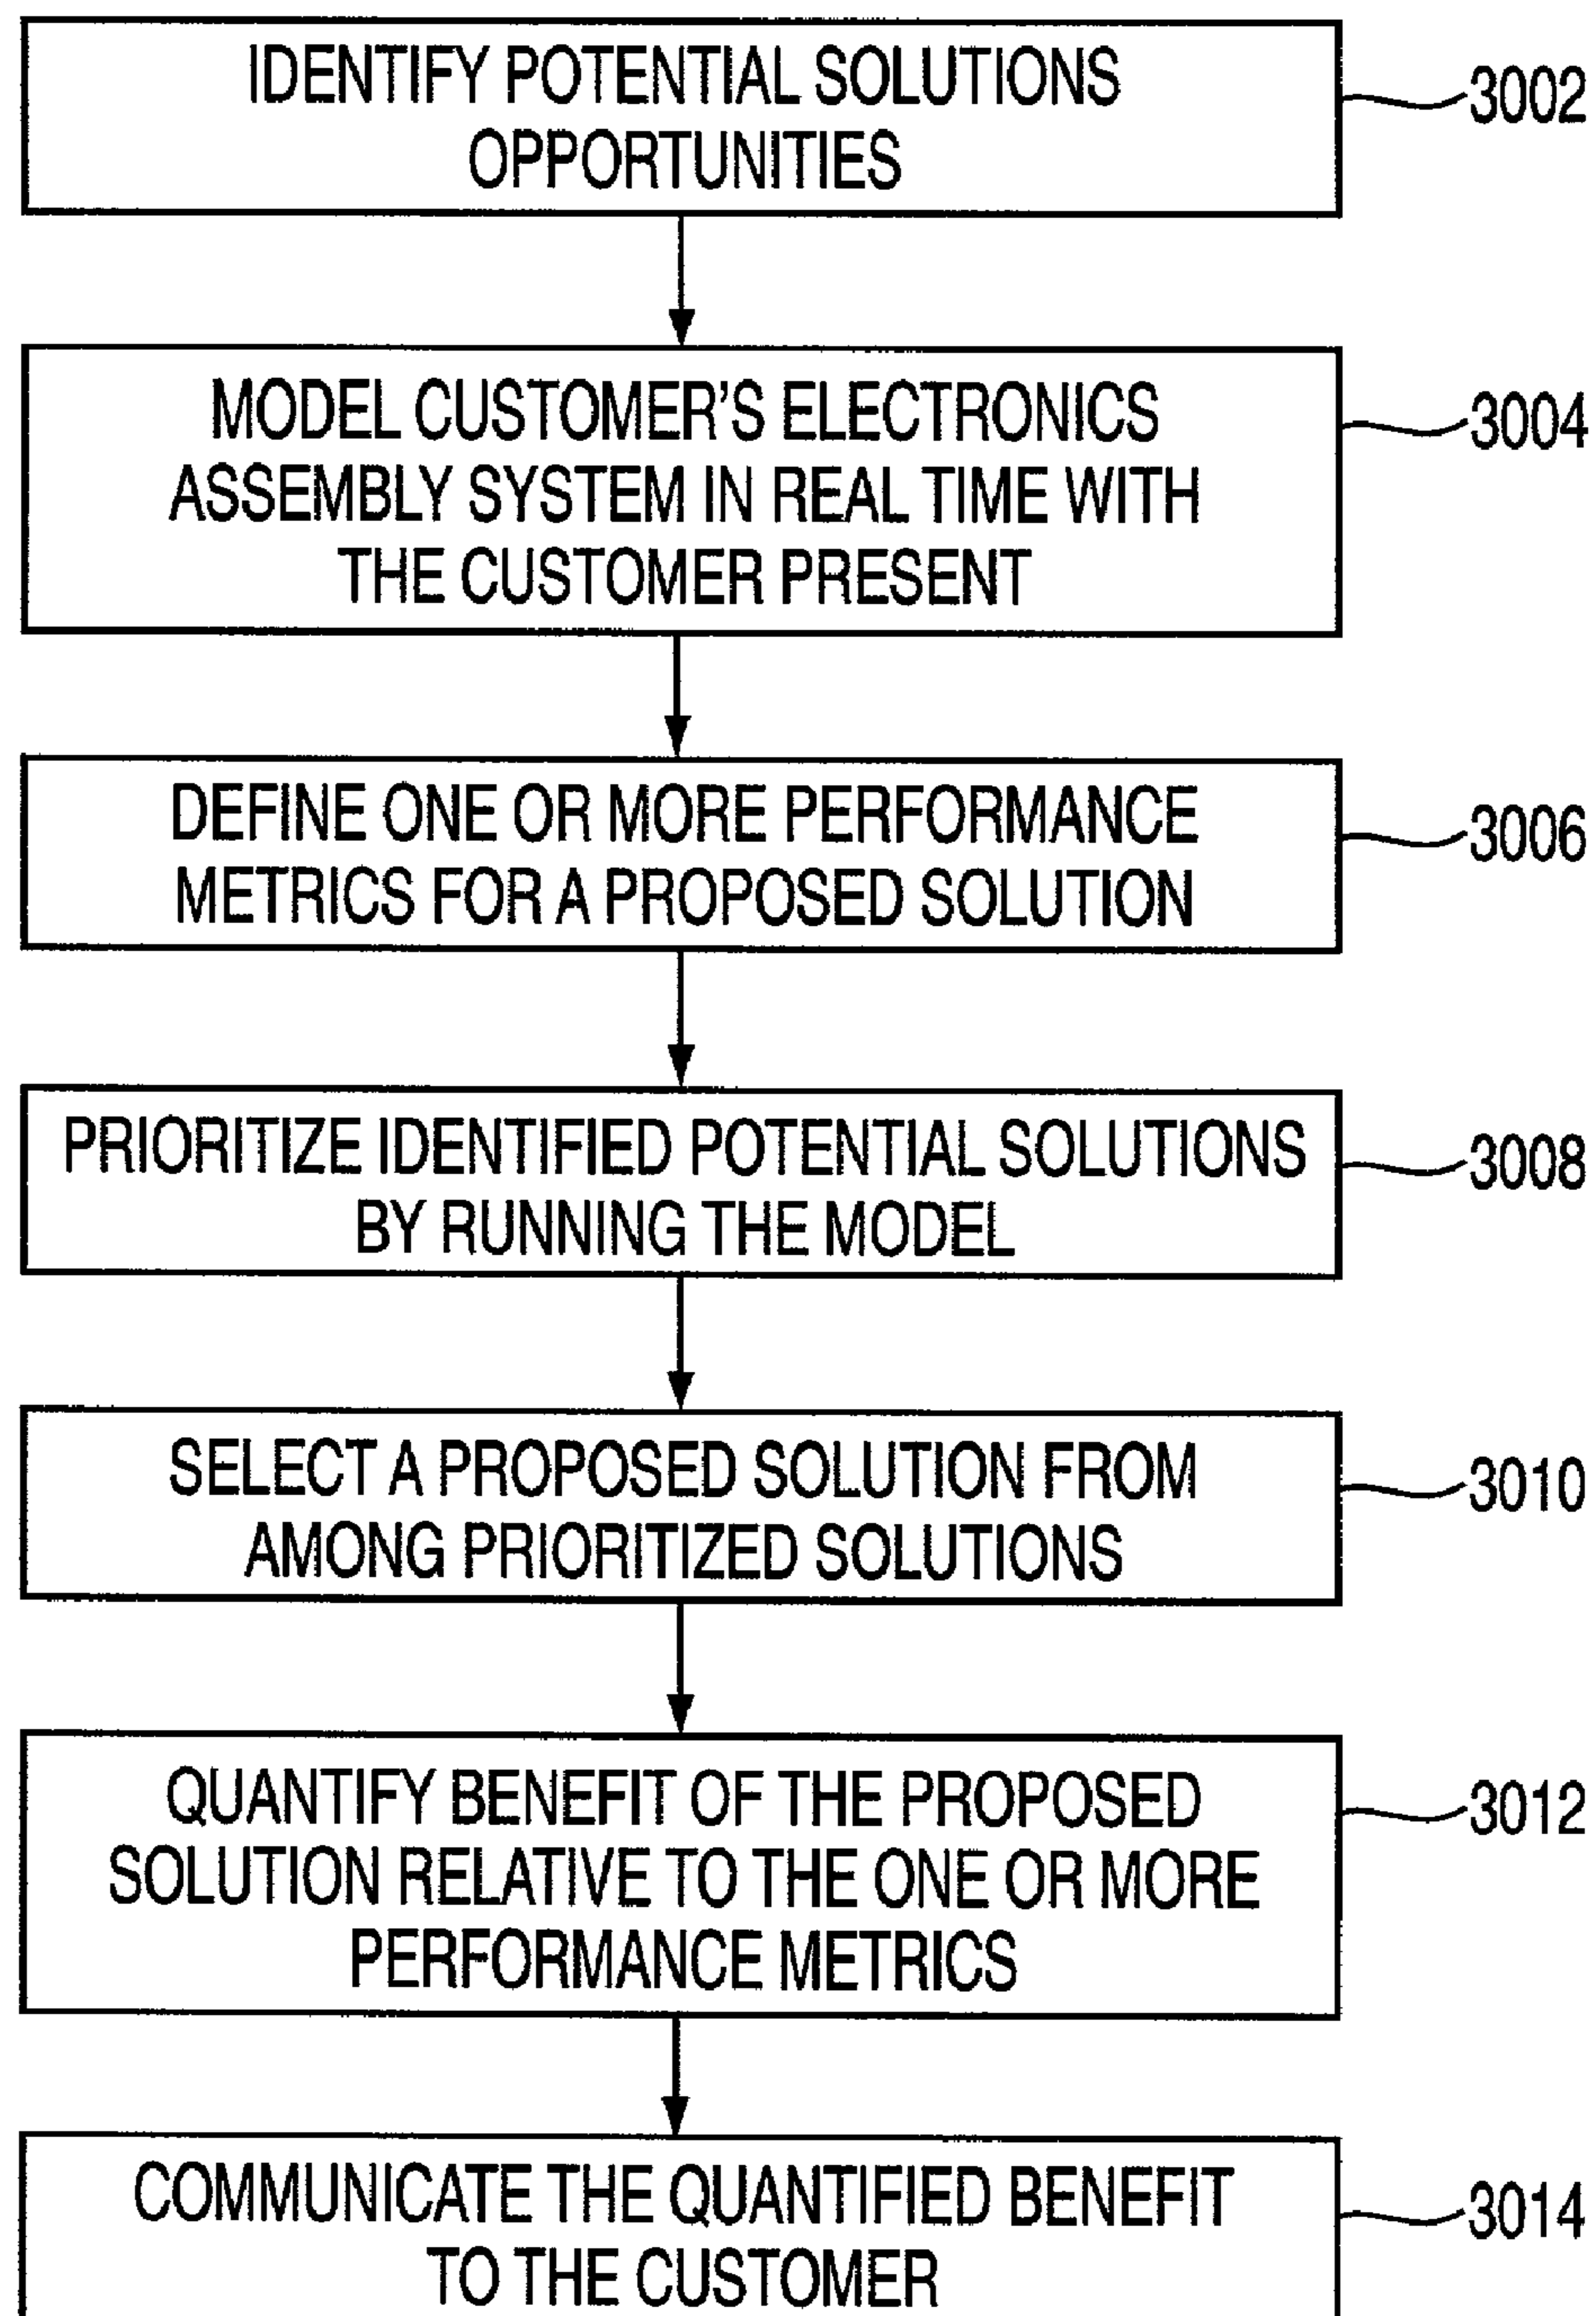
IDENTIFY POTENTIAL SOLUTIONS OPPORTUNITIES

3002

MODEL CUSTOMER'S ELECTRONICS ASSEMBLY SYSTEM IN REAL TIME WITH THE CUSTOMER PRESENT

3004

DEFINE ONE OR MORE PERFORMANCE METRICS FOR A PROPOSED SOLUTION

3006

PRIORITIZE IDENTIFIED POTENTIAL SOLUTIONS BY RUNNING THE MODEL

3008

SELECT A PROPOSED SOLUTION FROM AMONG PRIORITIZED SOLUTIONS

3010

QUANTIFY BENEFIT OF THE PROPOSED SOLUTION RELATIVE TO THE ONE OR MORE PERFORMANCE METRICS

3012

COMMUNICATE THE QUANTIFIED BENEFIT TO THE CUSTOMER

3014